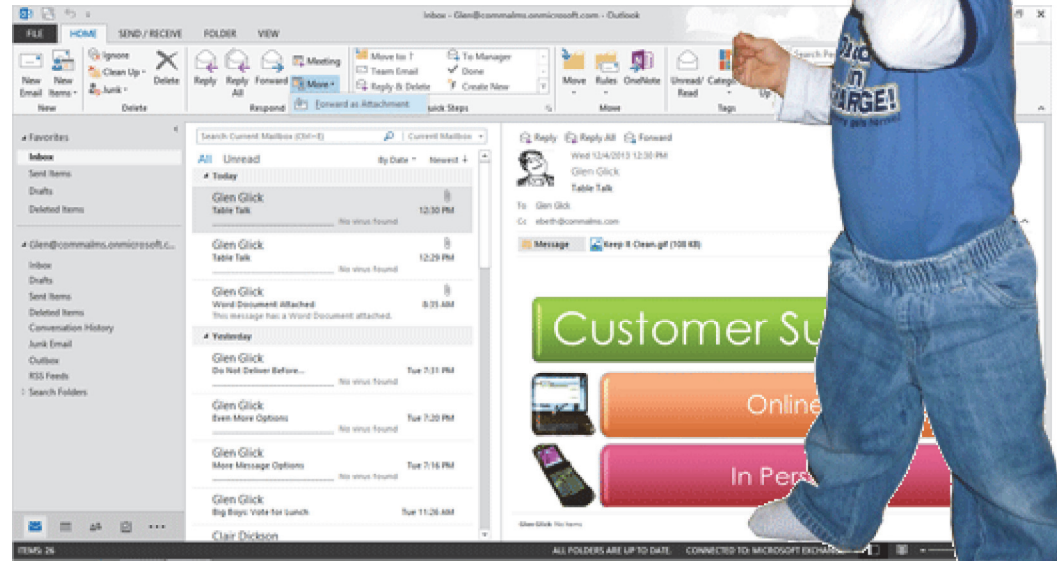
Inbox - Glen@commalms.onmicrosoft.com - Outlook

FILE HOME SEND / RECEIVE FOLDER VIEW

Ignore
Clean Up
Junk
New Email
New Items
New
Delete
Delete
Reply
Reply All
Forward
Meeting
More
Forward as Attachment
Respond
Move to: ?
Team Email
Reply & Delete
To Manager
Done
Create New
Quick Steps
Move
Rules
OneNote
Move
Unread/ Read
Categ
Tags
Search Pe

Favorites
Inbox
Sent Items
Drafts
Deleted Items

Glen@commalms.onmicrosoft.c...
Inbox
Drafts
Sent Items
Deleted Items
Conversation History
Junk Email
Outbox
RSS Feeds
Search Folders

Search Current Mailbox (Ctrl+E)
Current Mailbox
All Unread
By Date
Newest

Today
Glen Glick
Table Talk
No virus found
12:30 PM

Glen Glick
Table Talk
No virus found
12:29 PM

Glen Glick
Word Document Attached
This message has a Word Document attached.
8:35 AM

Yesterday
Glen Glick
Do Not Deliver Before...
No virus found
Tue 7:31 PM

Glen Glick
Even More Options
No virus found
Tue 7:20 PM

Glen Glick
More Message Options
No virus found
Tue 7:16 PM

Glen Glick
Big Boys: Vote for Lunch
Tue 11:26 AM

Clair Dickson

Reply Reply All Forward
Wed 12/4/2013 12:30 PM
Glen Glick
Table Talk
To Glen Glick
Cc eberth@commalms.com
Message
Keep It Clean.gif (108 KB)

Customer Su
Online
In Pe

Glen Glick No Items

Who's in CHARGE!

ITEMS: 26
ALL FOLDERS ARE UP TO DATE.
CONNECTED TO: MICROSOFT EXCHANG